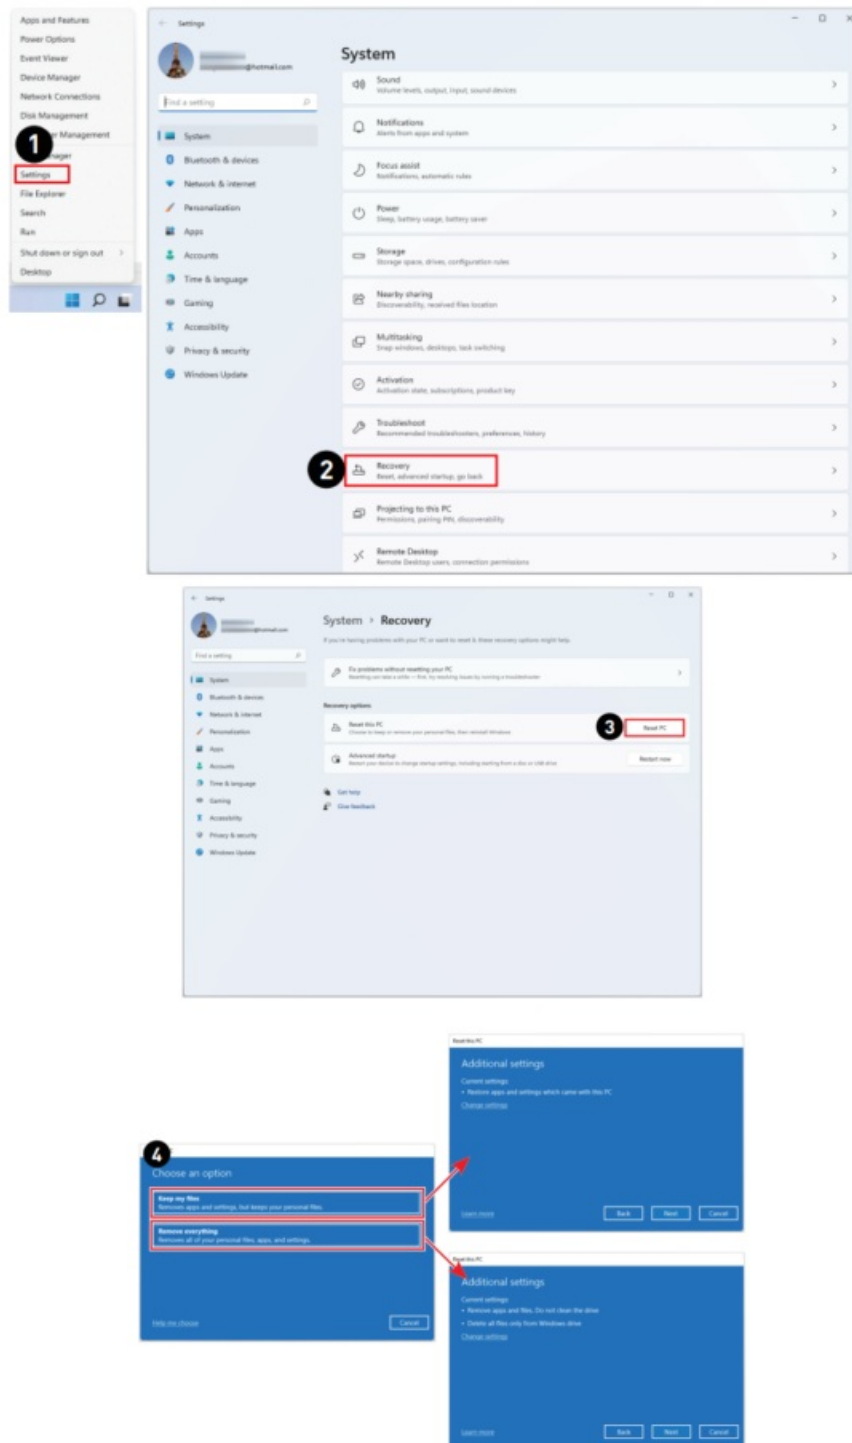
Apps and Features
Power Options
Event Viewer
Device Manager
Network Connections
Disk Management
1
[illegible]r Management
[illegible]nager
Settings
File Explorer
Search
Run
Shut down or sign out
Desktop

Settings

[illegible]@hotmail.com

Find a setting

System
Bluetooth & devices
Network & internet
Personalization
Apps
Accounts
Time & language
Gaming
Accessibility
Privacy & security
Windows Update

System

Sound
Volume levels, output, input, sound devices

Notifications
Alerts from apps and system

Focus assist
Notifications, automatic rules

Power
Sleep, battery usage, battery saver

Storage
Storage space, drives, configuration rules

Nearby sharing
Discoverability, received files location

Multitasking
Snap windows, desktops, task switching

Activation
Activation state, subscriptions, product key

Troubleshoot
Recommended troubleshooters, preferences, history

2
Recovery
Reset, advanced startup, go back

Projecting to this PC
Permissions, pairing PIN, discoverability

Remote Desktop
Remote Desktop users, connection permissions

Settings

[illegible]@hotmail.com

Find a setting

System
Bluetooth & devices
Network & internet
Personalization
Apps
Accounts
Time & language
Gaming
Accessibility
Privacy & security
Windows Update

System > Recovery

If you're having problems with your PC or want to reset it, these recovery options might help.

Fix problems without resetting your PC
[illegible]

Recovery options

Reset this PC
Choose to keep or remove your personal files, then reinstall Windows

3
Reset PC

Advanced startup
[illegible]

Restart now

Get help
Give feedback

4
Choose an option

Keep my files
Removes apps and settings, but keeps your personal files.

Remove everything
Removes all of your personal files, apps, and settings.

Help me choose

Cancel

Reset this PC

Additional settings

Current settings:
• Restore apps and settings which came with this PC

Change settings

Learn more

Back
Next
Cancel

Reset this PC

Additional settings

Current settings:
• Remove apps and files. Do not clean the drive
• Delete all files only from Windows drive

Change settings

Learn more

Back
Next
Cancel